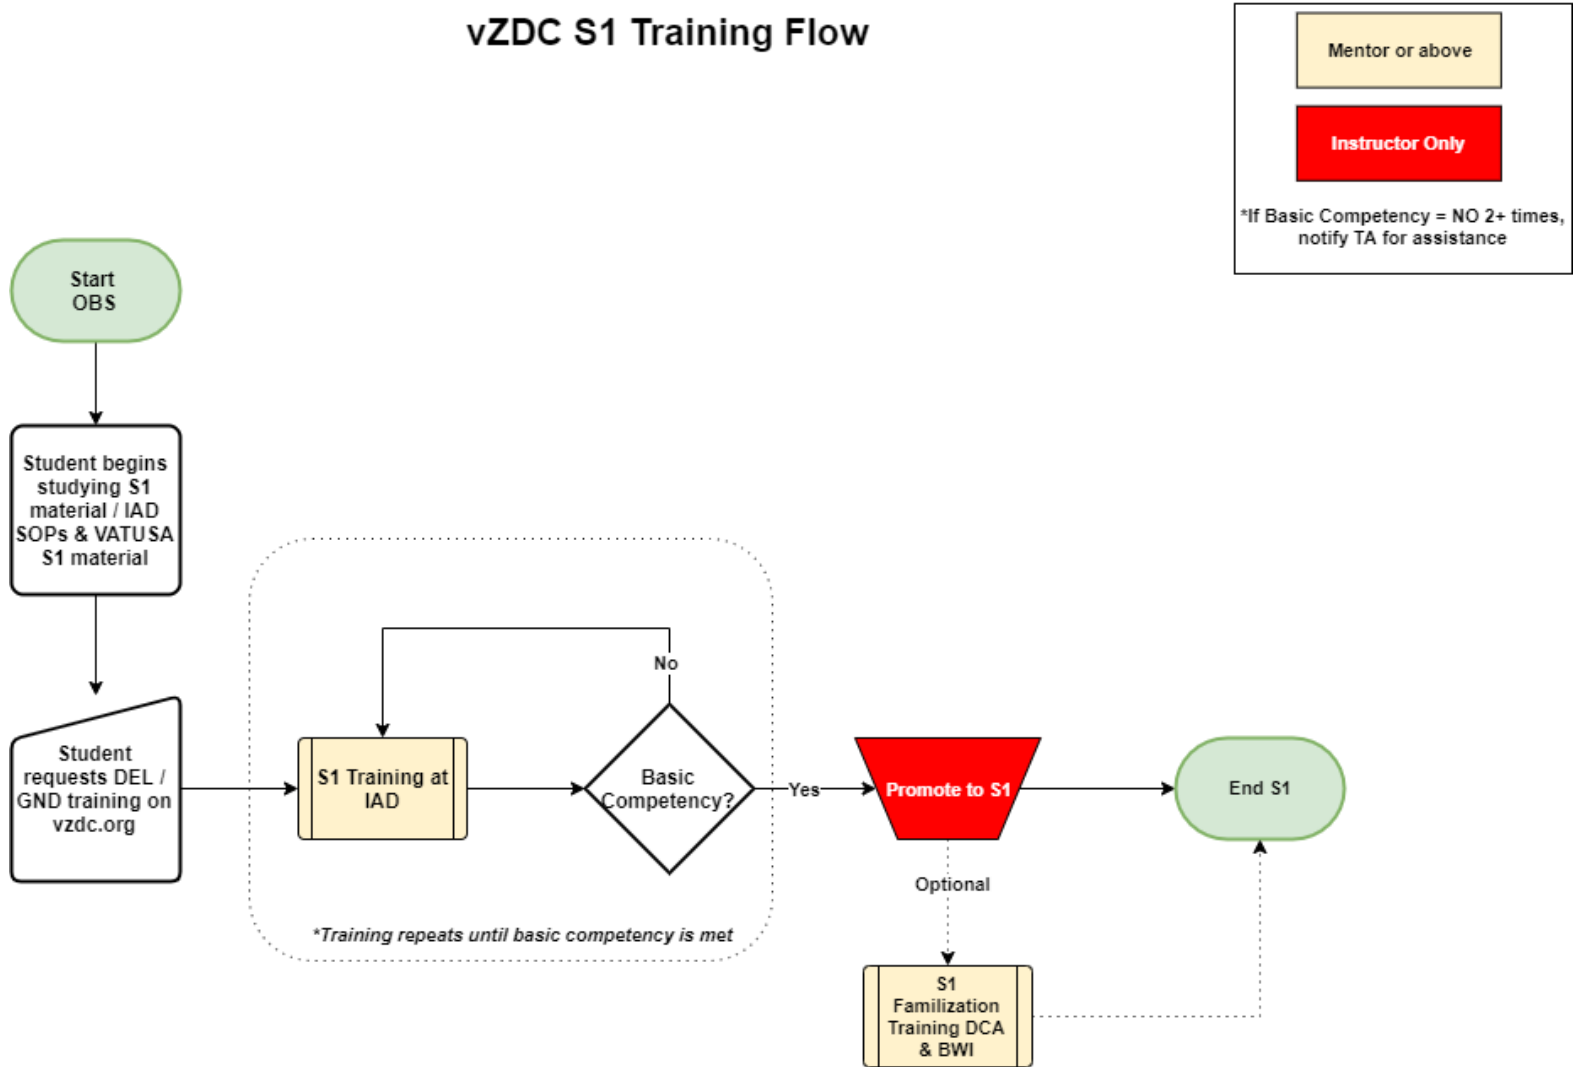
vZDC S1 Training Flow

Mentor or above

Instructor Only

*If Basic Competency = NO 2+ times, notify TA for assistance

Start OBS

Student begins studying S1 material / IAD SOPs & VATUSA S1 material

Student requests DEL / GND training on vzdc.org

S1 Training at IAD

No

Basic Competency?

Yes

*Training repeats until basic competency is met

Promote to S1

Optional

S1 Familization Training DCA & BWI

End S1